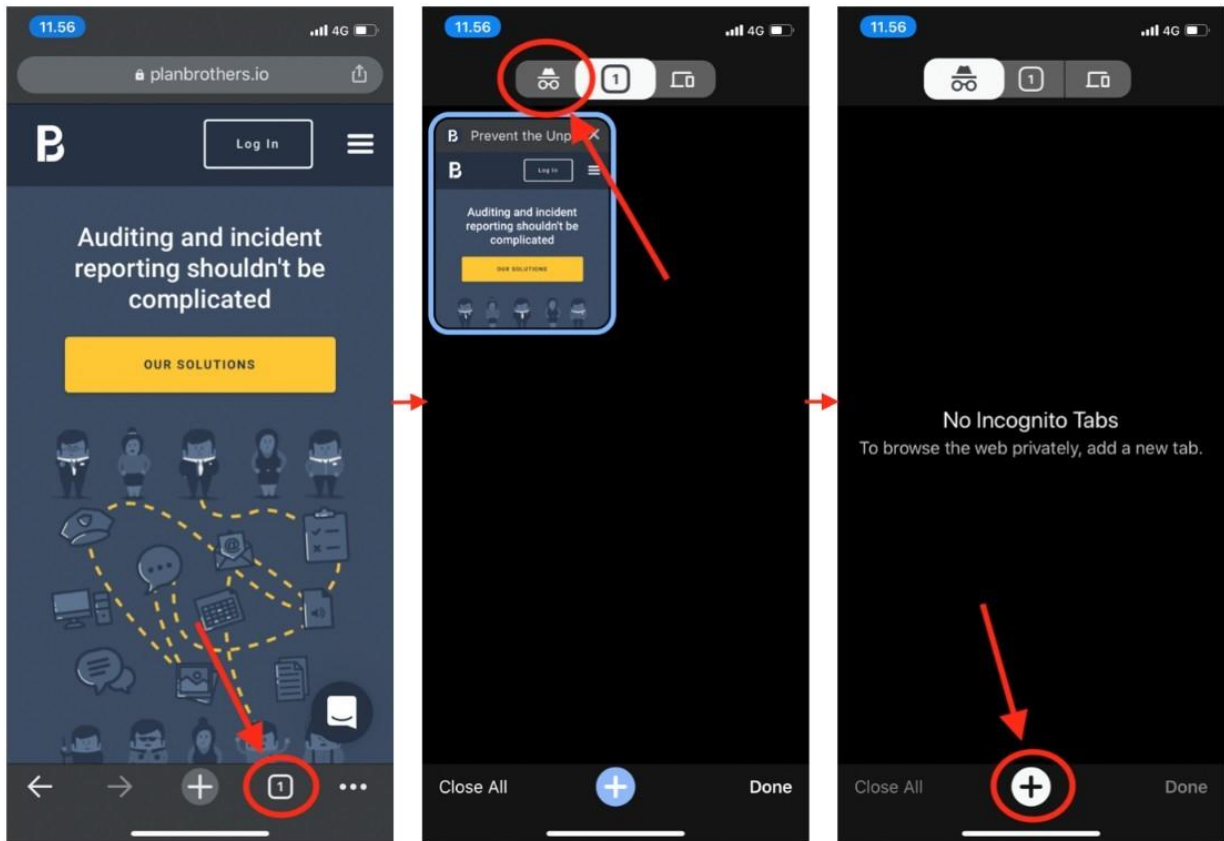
11.56
4G
planbrothers.io
B
Log In
Auditing and incident reporting shouldn't be complicated
OUR SOLUTIONS
1

11.56
4G
1
B Prevent the Unp
B
Log In
Auditing and incident reporting shouldn't be complicated
OUR SOLUTIONS
Close All
Done

11.56
4G
1
No Incognito Tabs
To browse the web privately, add a new tab.
Close All
Done